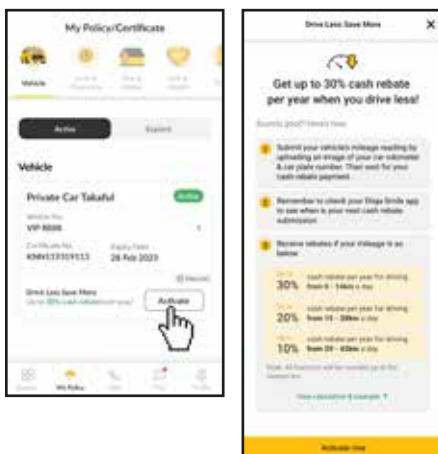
My Policy/Certificate

Vehicle

Active

Expired

Vehicle

Private Car Takaful

Active

Vehicle No.
VIP 8888

Certificate No.
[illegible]

Expiry Date
28 Feb 2023

Drive Less Save More
Up to 30% cash rebate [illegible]

Activate

My Policy

Drive Less Save More

Get up to 30% cash rebate per year when you drive less!

Sounds good? Here's how

Submit your vehicle's mileage reading by uploading an image of your car odometer & car plate number. Then wait for your cash rebate payment.

Remember to check your Etiqa Smile app to see when is your next cash rebate submission.

Receive rebates if your mileage is as below

30% cash rebate per year for driving from 0 - 14km a day

20% cash rebate per year for driving from 15 - 28km a day

10% cash rebate per year for driving from 29 - 43km a day

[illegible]

View calculation & example

Activate now